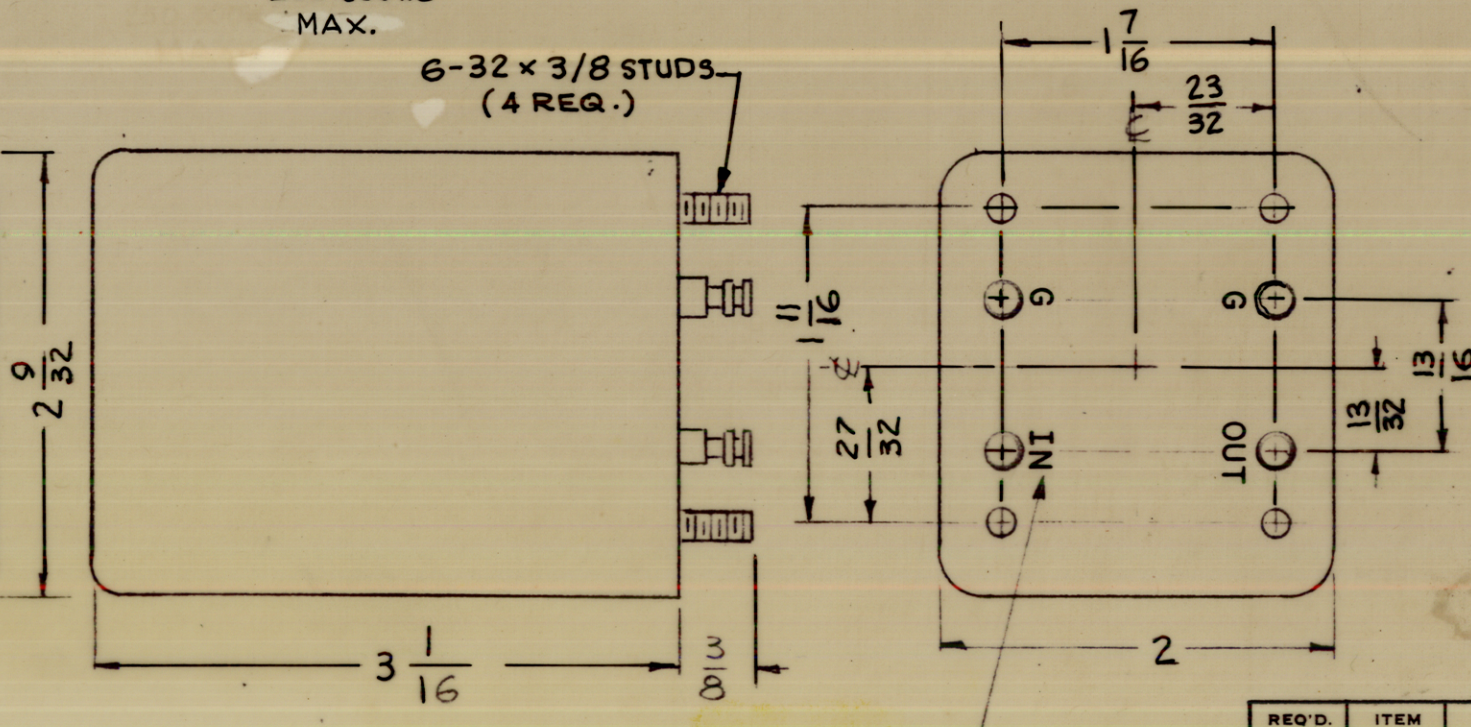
MAX.

6-32 × 3/8 STUDS (4 REQ.)

$2\frac{9}{32}$

$3\frac{1}{16}$

$\frac{3}{8}$

$1\frac{11}{16}$

$\frac{27}{32}$

G

IN

$1\frac{7}{16}$

$\frac{23}{32}$

G

OUT

$\frac{13}{32}$

$\frac{13}{16}$

2

| REQ'D. | ITEM |
|---|---|